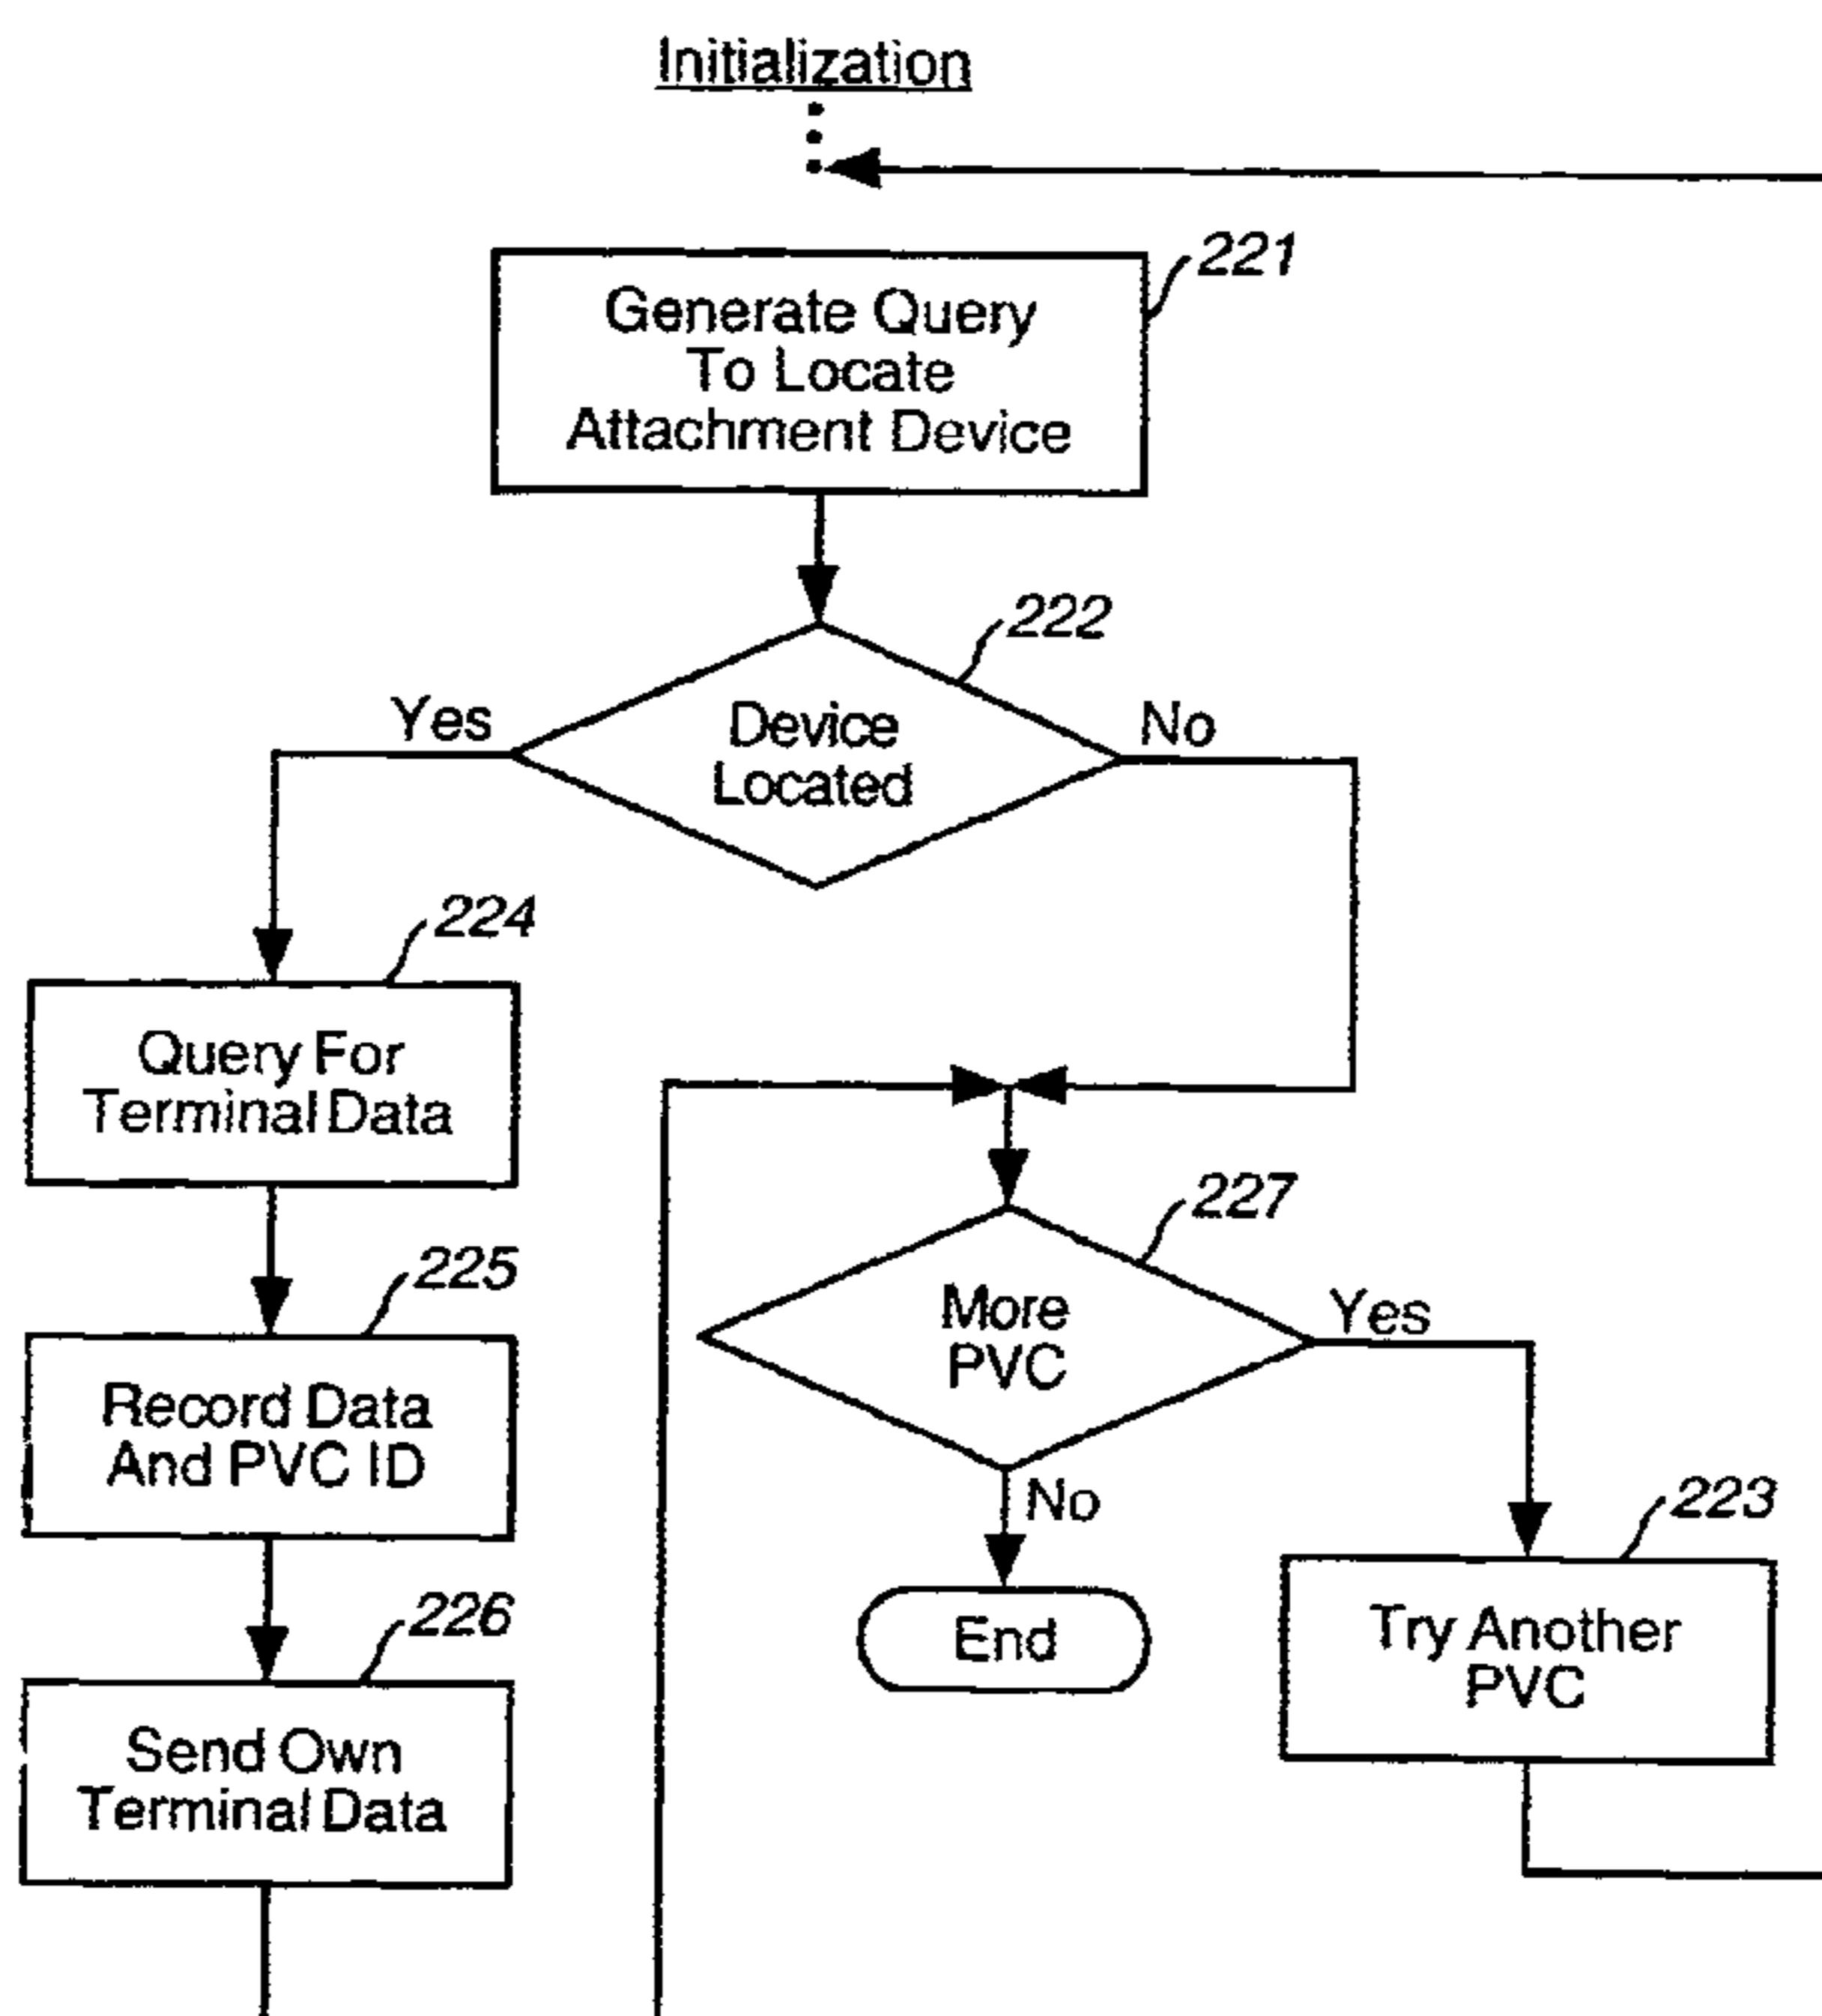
Initialization

221
Generate Query To Locate Attachment Device

222
Device Located

Yes

No

224
Query For Terminal Data

225
Record Data And PVC ID

226
Send Own Terminal Data

227
More PVC

Yes

No

End

223
Try Another PVC